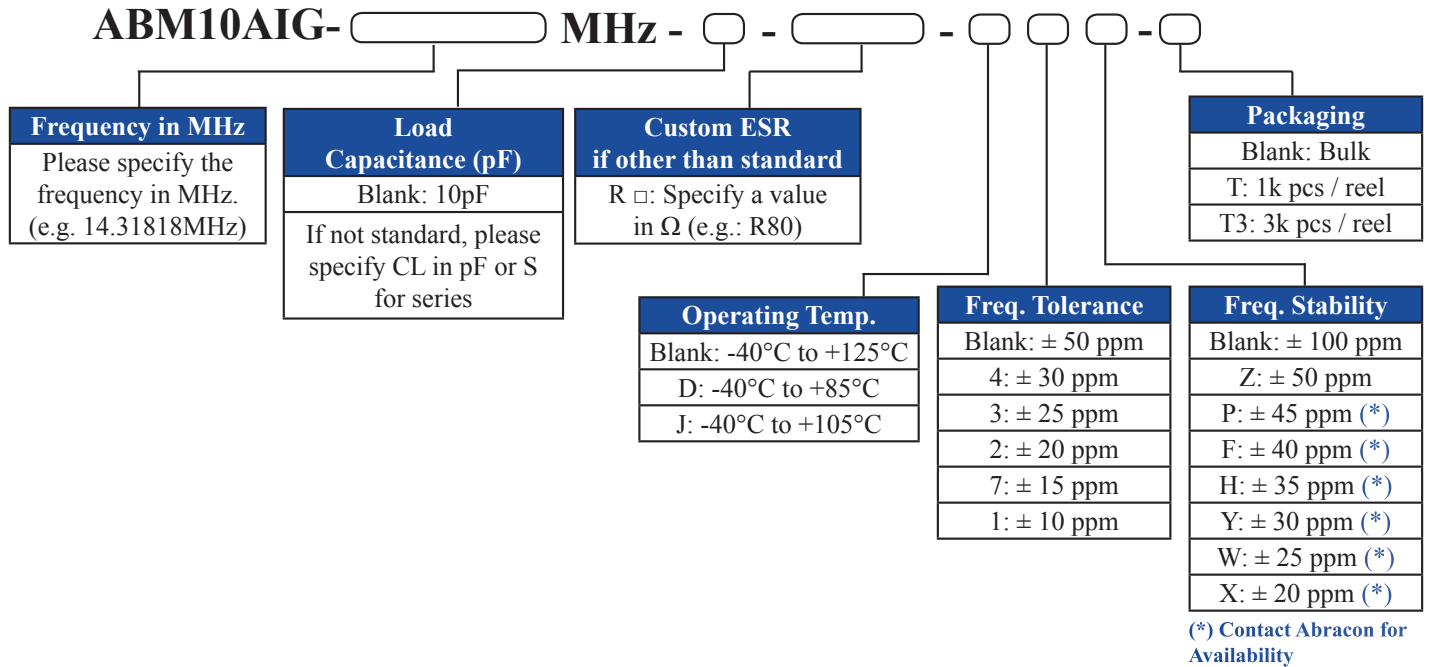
ABM10AIG- MHz - - - - - -

Frequency in MHz
Please specify the frequency in MHz. (e.g. 14.31818MHz)

Load Capacitance (pF)
Blank: 10pF
If not standard, please specify CL in pF or S for series

Custom ESR if other than standard
R □: Specify a value in Ω (e.g.: R80)

Packaging
| Blank: Bulk |
|---|
| T: 1k pcs / reel |
| T3: 3k pcs / reel |

Operating Temp.
| Blank: -40°C to +125°C |
|---|
| D: -40°C to +85°C |
| J: -40°C to +105°C |

Freq. Tolerance
| Blank: ± 50 ppm |
|---|
| 4: ± 30 ppm |
| 3: ± 25 ppm |
| 2: ± 20 ppm |
| 7: ± 15 ppm |
| 1: ± 10 ppm |

Freq. Stability
| Blank: ± 100 ppm |
|---|
| Z: ± 50 ppm |
| P: ± 45 ppm (*) |
| F: ± 40 ppm (*) |
| H: ± 35 ppm (*) |
| Y: ± 30 ppm (*) |
| W: ± 25 ppm (*) |
| X: ± 20 ppm (*) |

(*) Contact Abracon for Availability